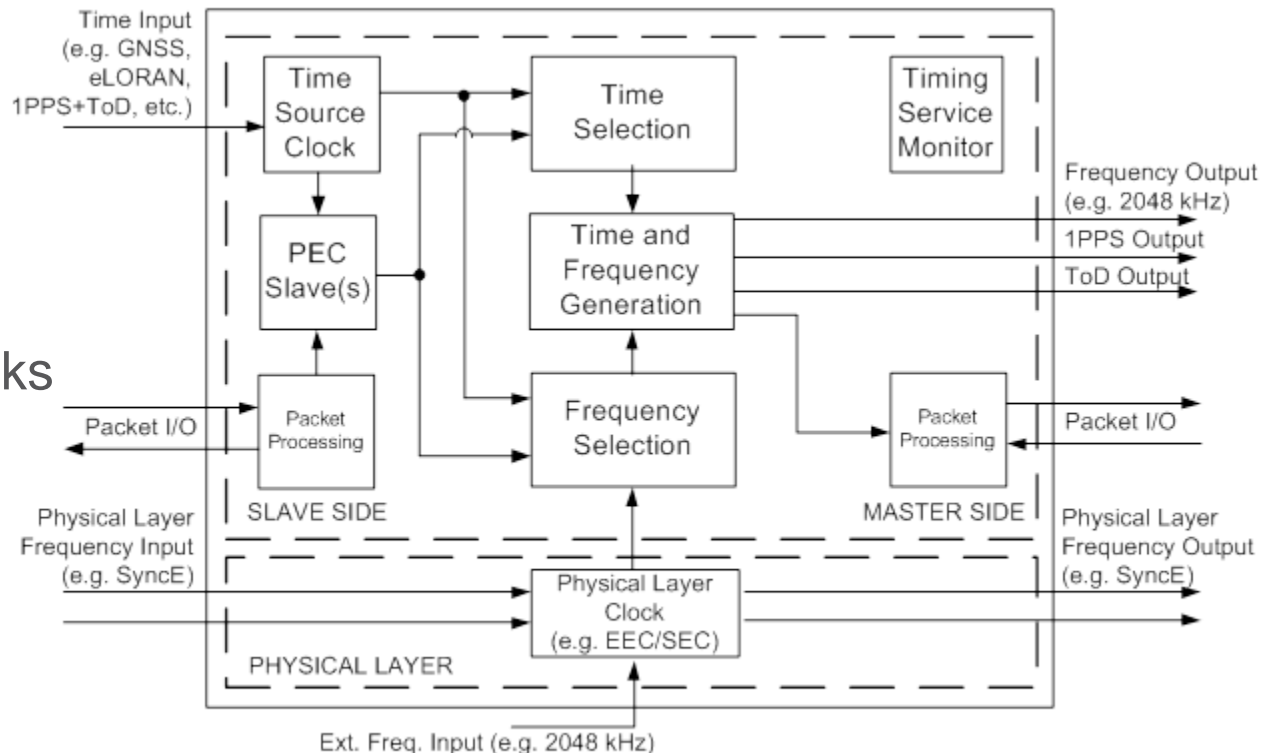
Time Input (e.g. GNSS, eLORAN, 1PPS+ToD, etc.)

Time Source Clock

Time Selection

Timing Service Monitor

Frequency Output (e.g. 2048 kHz)

PEC Slave(s)

Time and Frequency Generation

1PPS Output

ToD Output

ks

Packet I/O

Packet Processing

Frequency Selection

Packet Processing

Packet I/O

SLAVE SIDE

MASTER SIDE

Physical Layer Frequency Input (e.g. SyncE)

Physical Layer Frequency Output (e.g. SyncE)

Physical Layer Clock (e.g. EEC/SEC)

PHYSICAL LAYER

Ext. Freq. Input (e.g. 2048 kHz)